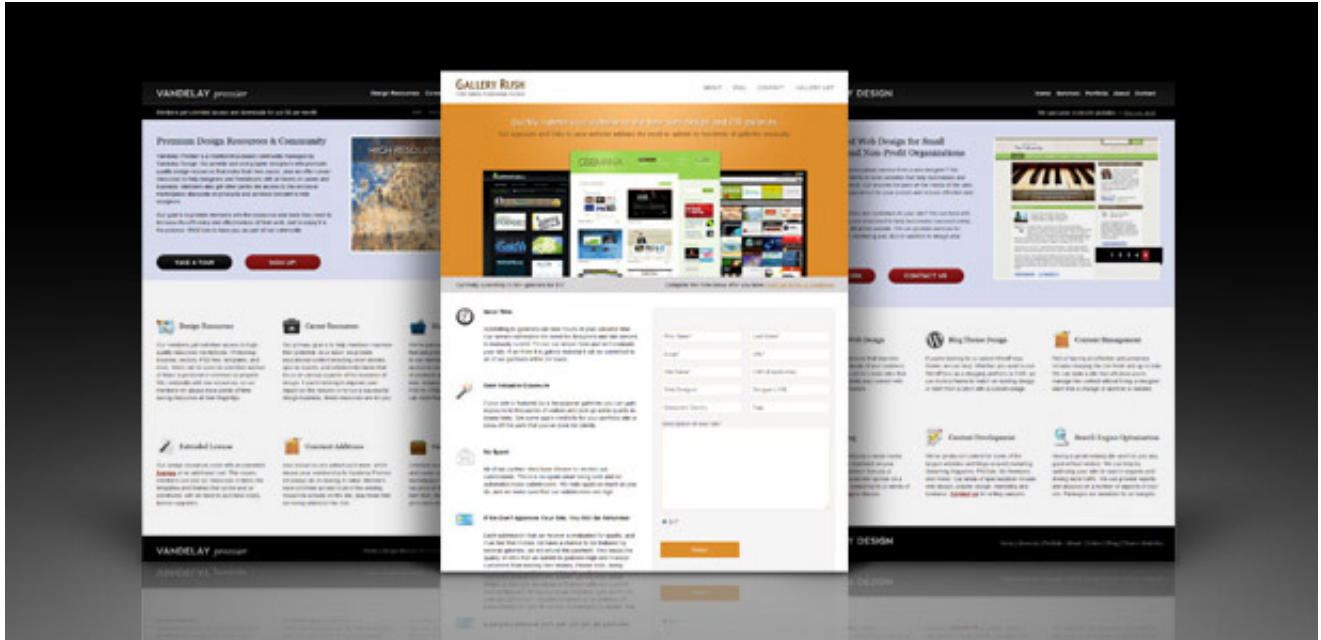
VANDELAY premier

Premium Design Resources & Community

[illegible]

HIGH RESOLUTION

TAKE A TOUR

SIGN UP!

Design Resources

Career Resources

Extended License

Constant Additions

VANDELAY premier

GALLERY RUSH

ABOUT

BLOG

CONTACT

GALLERY LIST

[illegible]

CSSMANIA

Save Time

Gain Valuable Exposure

No Spam!

If We Don't Approve Your Site, You Get Re-Refunded

Submit

DESIGN

Home

Services

Portfolio

About

Contact

Web Design for Small and Non-Profit Organizations

CONTACT US

Web Design

Blog Theme Design

Content Management

Content Development

Search Engine Optimization

DESIGN